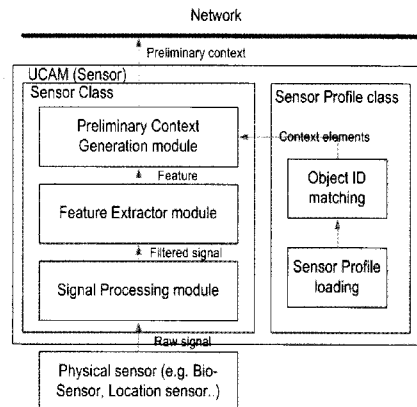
Network

Preliminary context

UCAM (Sensor)

Sensor Class

Preliminary Context Generation module

Feature

Feature Extractor module

Filtered signal

Signal Processing module

Sensor Profile class

Context elements

Object ID matching

Sensor Profile loading

Raw signal

Physical sensor (e.g. Bio-Sensor, Location sensor..)